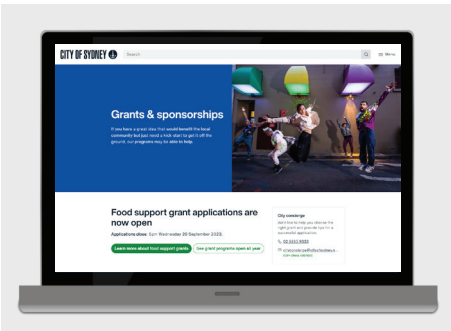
CITY OF SYDNEY

Search

Menu

Grants & sponsorships

If you have a great idea that would benefit the local community but just need a kick start to get it off the ground, our programs may be able to help.

Food support grant applications are now open

Applications close: 5pm Wednesday 26 September 2023.

Learn more about food support grants

See grant programs open all year

City concierge

We'd love to help you discover the right grant and provide tips for a successful application.

02 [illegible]

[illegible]